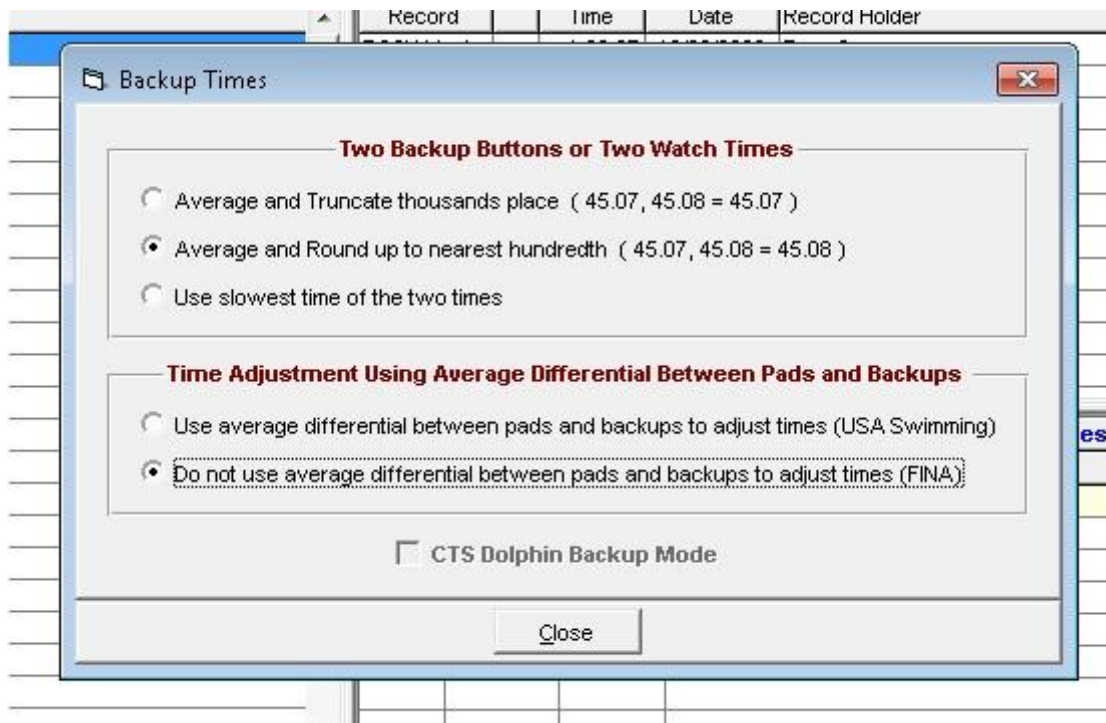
Record | Time | Date | Record Holder

Backup Times

Two Backup Buttons or Two Watch Times

Average and Truncate thousands place ( 45.07, 45.08 = 45.07 )

Average and Round up to nearest hundredth ( 45.07, 45.08 = 45.08 )

Use slowest time of the two times

Time Adjustment Using Average Differential Between Pads and Backups

Use average differential between pads and backups to adjust times (USA Swimming)

Do not use average differential between pads and backups to adjust times (FINA)

CTS Dolphin Backup Mode

Close

es